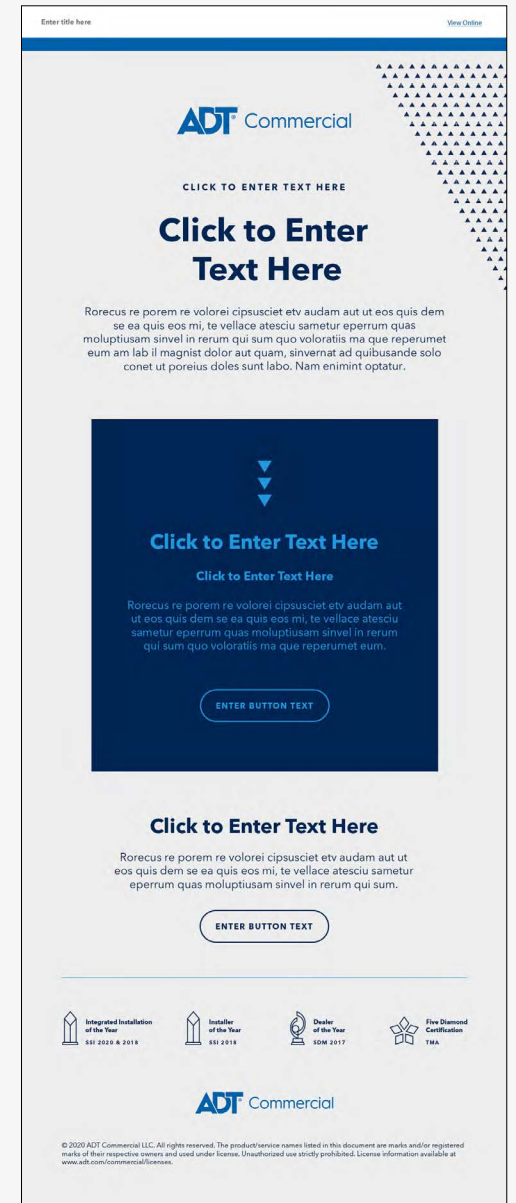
Enter title here

View Online

ADT Commercial

CLICK TO ENTER TEXT HERE

Click to Enter Text Here

Rorecus re porem re volorei cipsusciet etv audam aut ut eos quis dem se ea quis eos mi, te vellace atesciu sametur eperrum quas moluptiusam sinvel in rerum qui sum quo voloratiis ma que reperumet eum am lab il magnist dolor aut quam, sinvernat ad quibusande solo conet ut poreius doles sunt labo. Nam enimint optatur.

Click to Enter Text Here

Click to Enter Text Here

Rorecus re porem re volorei cipsusciet etv audam aut ut eos quis dem se ea quis eos mi, te vellace atesciu sametur eperrum quas moluptiusam sinvel in rerum qui sum quo voloratiis ma que reperumet eum.

ENTER BUTTON TEXT

Click to Enter Text Here

Rorecus re porem re volorei cipsusciet etv audam aut ut eos quis dem se ea quis eos mi, te vellace atesciu sametur eperrum quas moluptiusam sinvel in rerum qui sum.

ENTER BUTTON TEXT

Integrated Installation of the Year
SSI 2020 & 2018

Installer of the Year
SSI 2018

Dealer of the Year
SDM 2017

Five Diamond Certification
TMA

ADT Commercial

© 2020 ADT Commercial LLC. All rights reserved. The product/service names listed in this document are marks and/or registered marks of their respective owners and used under license. Unauthorized use strictly prohibited. License information available at www.adt.com/commercial/licenses.